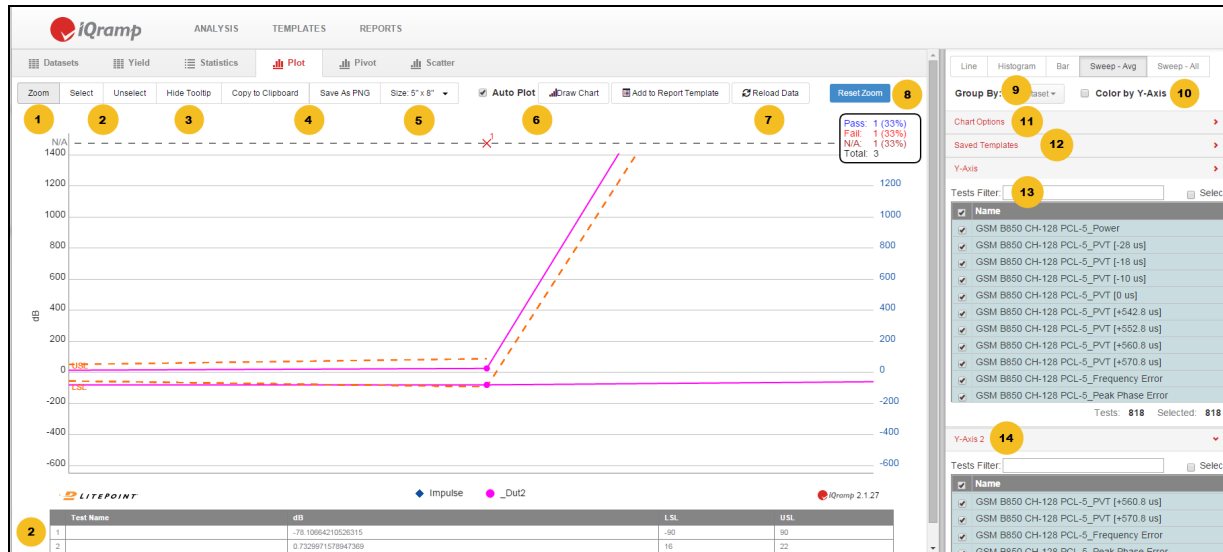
iQramp ANALYSIS TEMPLATES REPORTS

Datasets Yield Statistics Plot Pivot Scatter

Zoom Select Unselect Hide Tooltip Copy to Clipboard Save As PNG Size: 5" x 8" Auto Plot Draw Chart Add to Report Template Reload Data Reset Zoom 8

1 2 3 4 5 6 7

Pass: 1 (33%)
Fail: 1 (33%)
N/A: 1 (33%)
Total: 3

N/A
1400
1200
1000
800
600
400
200
0
-200
-400
-600

dB

USL
LSL

1200
1000
800
600
400
200
0
-200
-400
-600

LITEPOINT Impulse _Dut2 iQramp 2.1.27

2

| | Test Name | dB | LSL | USL |
|---|---|---|---|---|
| 1 | | -78.10664210526315 | -90 | 90 |
| 2 | | 0.7329971578947369 | 16 | 22 |

Line Histogram Bar Sweep - Avg Sweep - All

Group By: 9 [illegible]taset Color by Y-Axis 10

Chart Options 11
Saved Templates 12
Y-Axis

Tests Filter: 13 Selec

Name
GSM B850 CH-128 PCL-5_Power
GSM B850 CH-128 PCL-5_PVT [-28 us]
GSM B850 CH-128 PCL-5_PVT [-18 us]
GSM B850 CH-128 PCL-5_PVT [-10 us]
GSM B850 CH-128 PCL-5_PVT [0 us]
GSM B850 CH-128 PCL-5_PVT [+542.8 us]
GSM B850 CH-128 PCL-5_PVT [+552.8 us]
GSM B850 CH-128 PCL-5_PVT [+560.8 us]
GSM B850 CH-128 PCL-5_PVT [+570.8 us]
GSM B850 CH-128 PCL-5_Frequency Error
GSM B850 CH-128 PCL-5_Peak Phase Error

Tests: 818 Selected: 818

Y-Axis 2 14

Tests Filter: Selec

Name
GSM B850 CH-128 PCL-5_PVT [+560.8 us]
GSM B850 CH-128 PCL-5_PVT [+570.8 us]
GSM B850 CH-128 PCL-5_Frequency Error
GSM B850 CH-128 PCL-5_Peak Phase Error